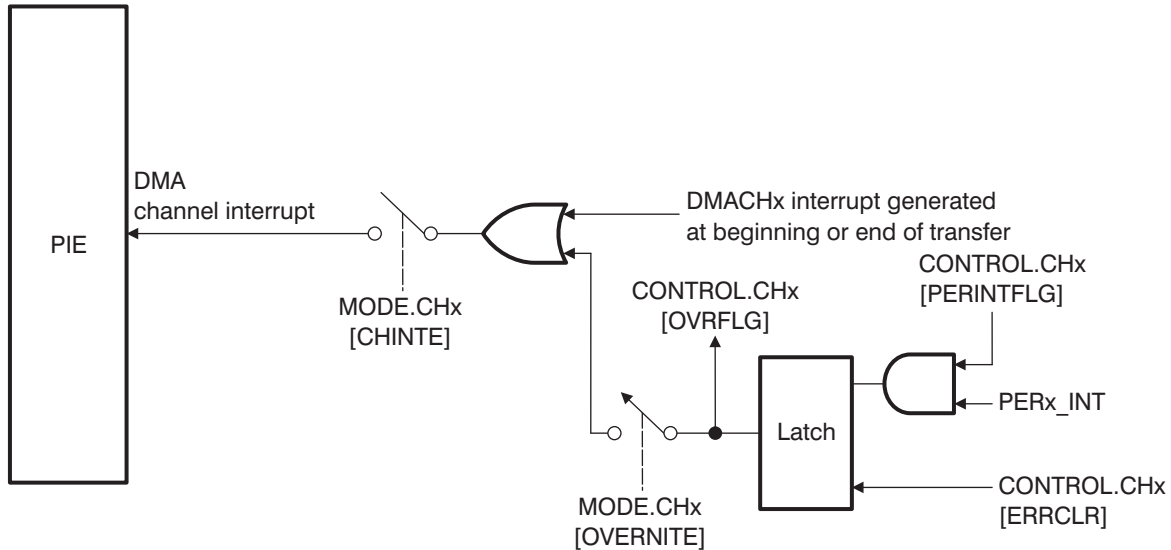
PIE

DMA channel interrupt

MODE.CHx [CHINTE]

DMACHx interrupt generated at beginning or end of transfer

CONTROL.CHx [OVRFLG]

CONTROL.CHx [PERINTFLG]

PERx_INT

Latch

MODE.CHx [OVERNITE]

CONTROL.CHx [ERRCLR]